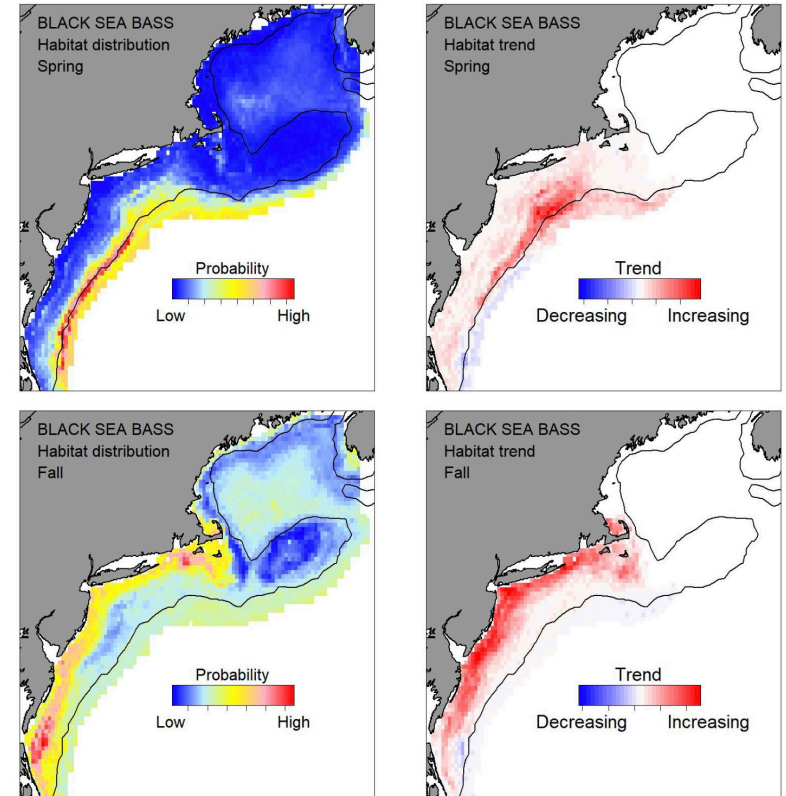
BLACK SEA BASS
Habitat distribution
Spring

Probability
Low High

BLACK SEA BASS
Habitat trend
Spring

Trend
Decreasing Increasing

BLACK SEA BASS
Habitat distribution
Fall

Probability
Low High

BLACK SEA BASS
Habitat trend
Fall

Trend
Decreasing Increasing